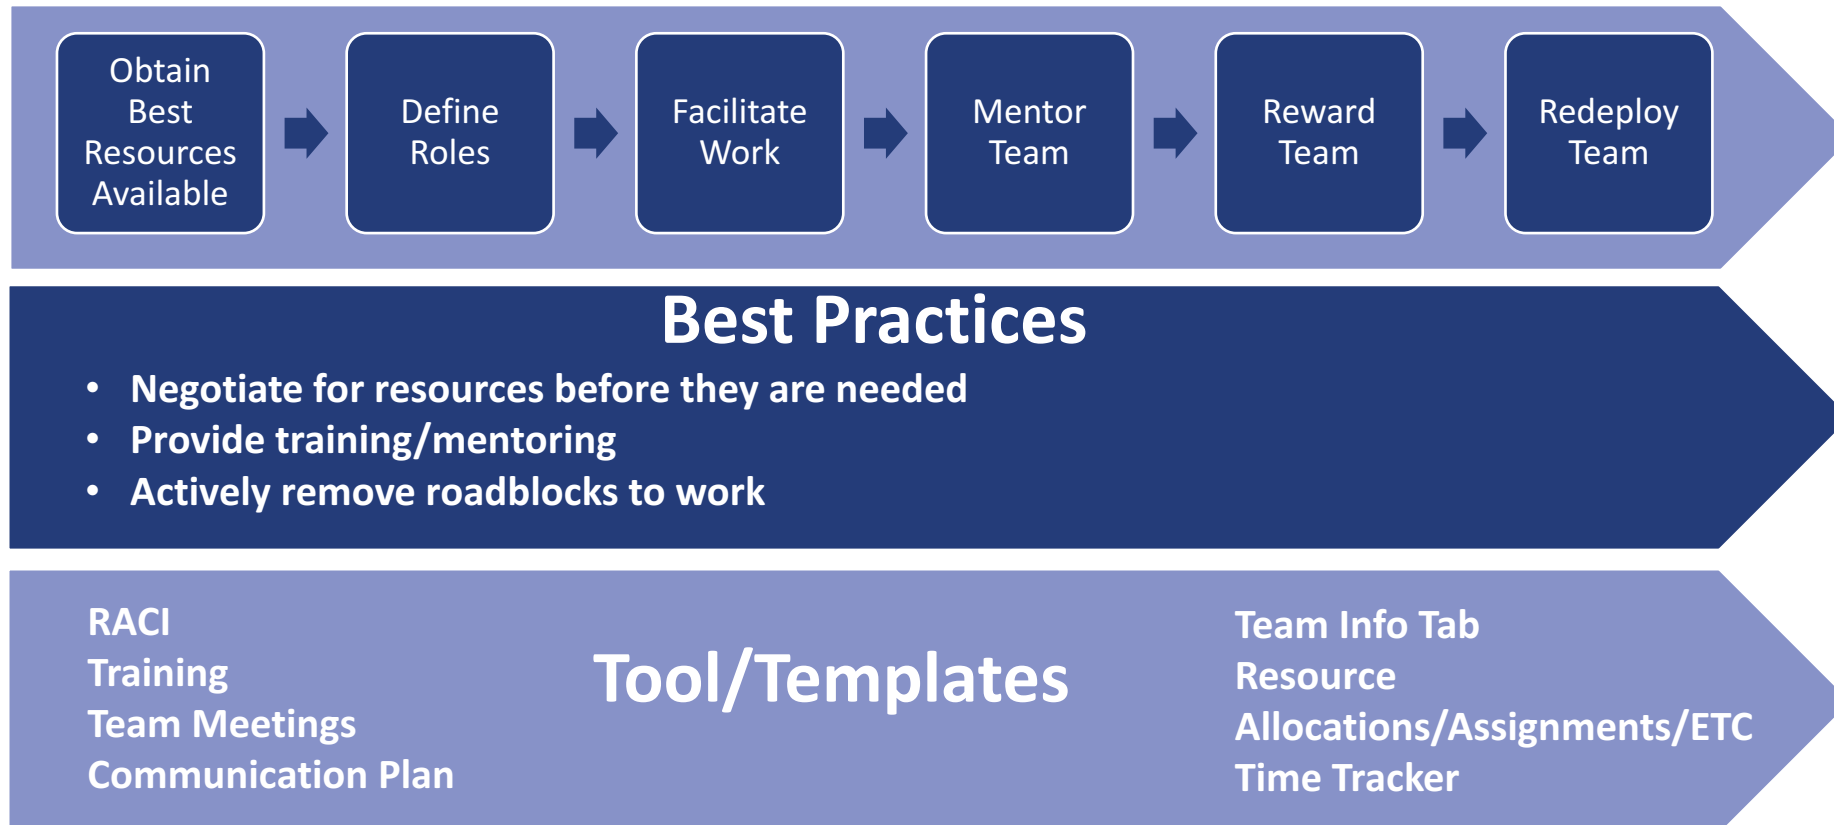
Obtain Best Resources Available

Define Roles

Facilitate Work

Mentor Team

Reward Team

Redeploy Team

Best Practices

• Negotiate for resources before they are needed
• Provide training/mentoring
• Actively remove roadblocks to work

RACI
Training
Team Meetings
Communication Plan

Tool/Templates

Team Info Tab
Resource Allocations/Assignments/ETC
Time Tracker